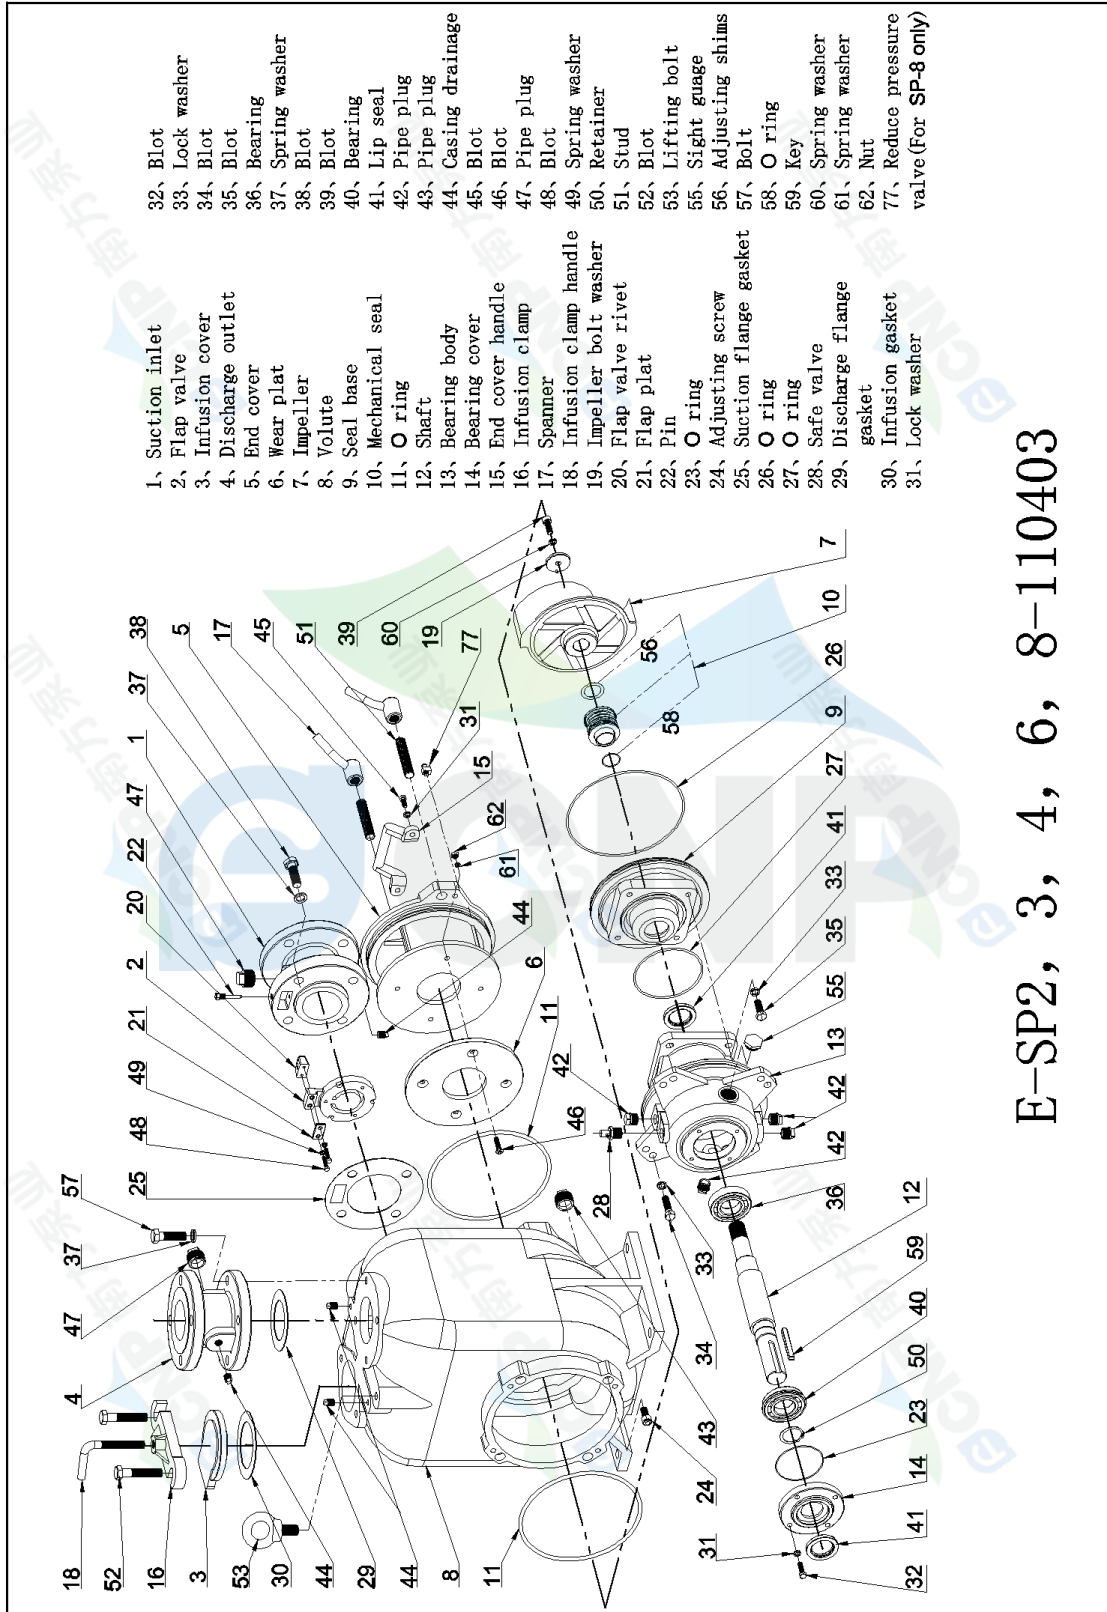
1、Suction inlet
2、Flap valve
3、Infusion cover
4、Discharge outlet
5、End cover
6、Wear plat
7、Impeller
8、Volute
9、Seal base
10、Mechanical seal
11、O ring
12、Shaft
13、Bearing body
14、Bearing cover
15、End cover handle
16、Infusion clamp
17、Spanner
18、Infusion clamp handle
19、Impeller bolt washer
20、Flap valve rivet
21、Flap plat
22、Pin
23、O ring
24、Adjusting screw
25、Suction flange gasket
26、O ring
27、O ring
28、Safe valve
29、Discharge flange gasket
30、Infusion gasket
31、Lock washer

32、Blot
33、Lock washer
34、Blot
35、Blot
36、Bearing
37、Spring washer
38、Blot
39、Blot
40、Bearing
41、Lip seal
42、Pipe plug
43、Pipe plug
44、Casing drainage
45、Blot
46、Blot
47、Pipe plug
48、Blot
49、Spring washer
50、Retainer
51、Stud
52、Blot
53、Lifting bolt
55、Sight guage
56、Adjusting shims
57、Bolt
58、O ring
59、Key
60、Spring washer
61、Spring washer
62、Nut
77、Reduce pressure valve(For SP-8 only)

38 37 1 47 22 20 2 21 49 48 25 57 37 47 4
5 17 45 51 39 60 19 77 31 15 62 61 44 6 11 42 46 28 33 34 43 24 31
7 10 26 9 27 41 33 35 55 13 42 42 36 12 59 40 50 23 14 41 32
56 58
18 52 16 3 53 30 44 29 44 8 11

E-SP2, 3, 4, 6, 8-1110403